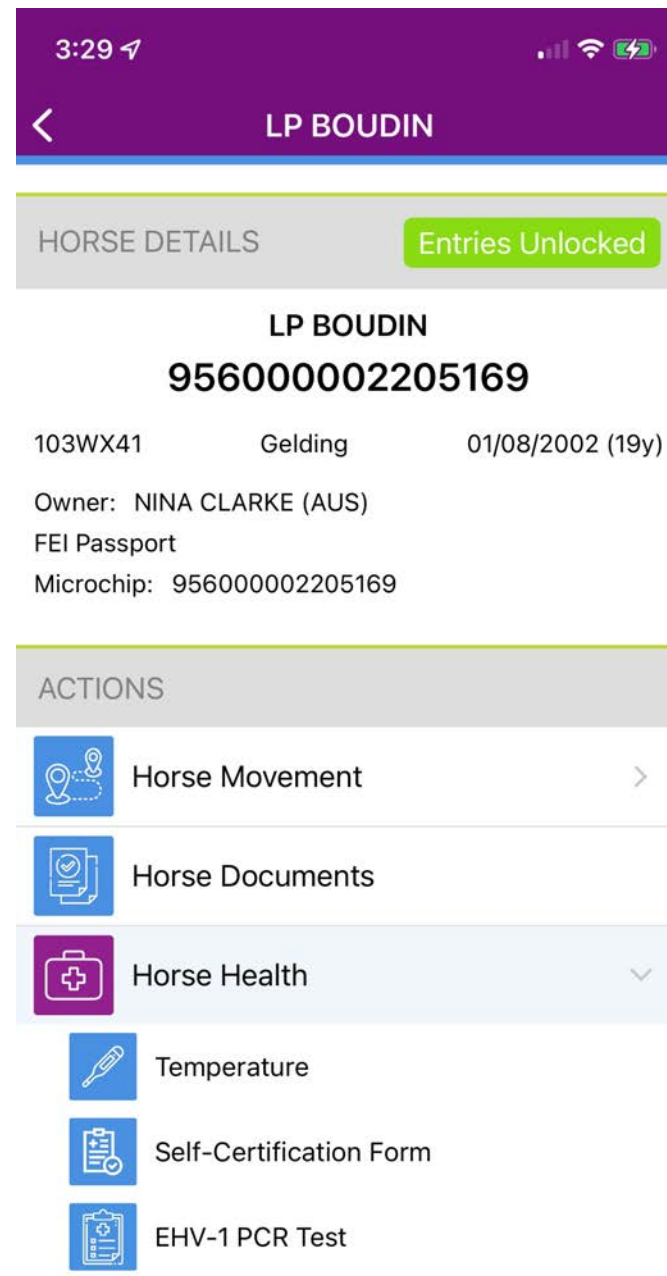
3:29

LP BOUDIN

HORSE DETAILS

Entries Unlocked

LP BOUDIN

956000002205169

103WX41 Gelding 01/08/2002 (19y)

Owner: NINA CLARKE (AUS)

FEI Passport

Microchip: 956000002205169

ACTIONS

Horse Movement

Horse Documents

Horse Health

Temperature

Self-Certification Form

EHV-1 PCR Test